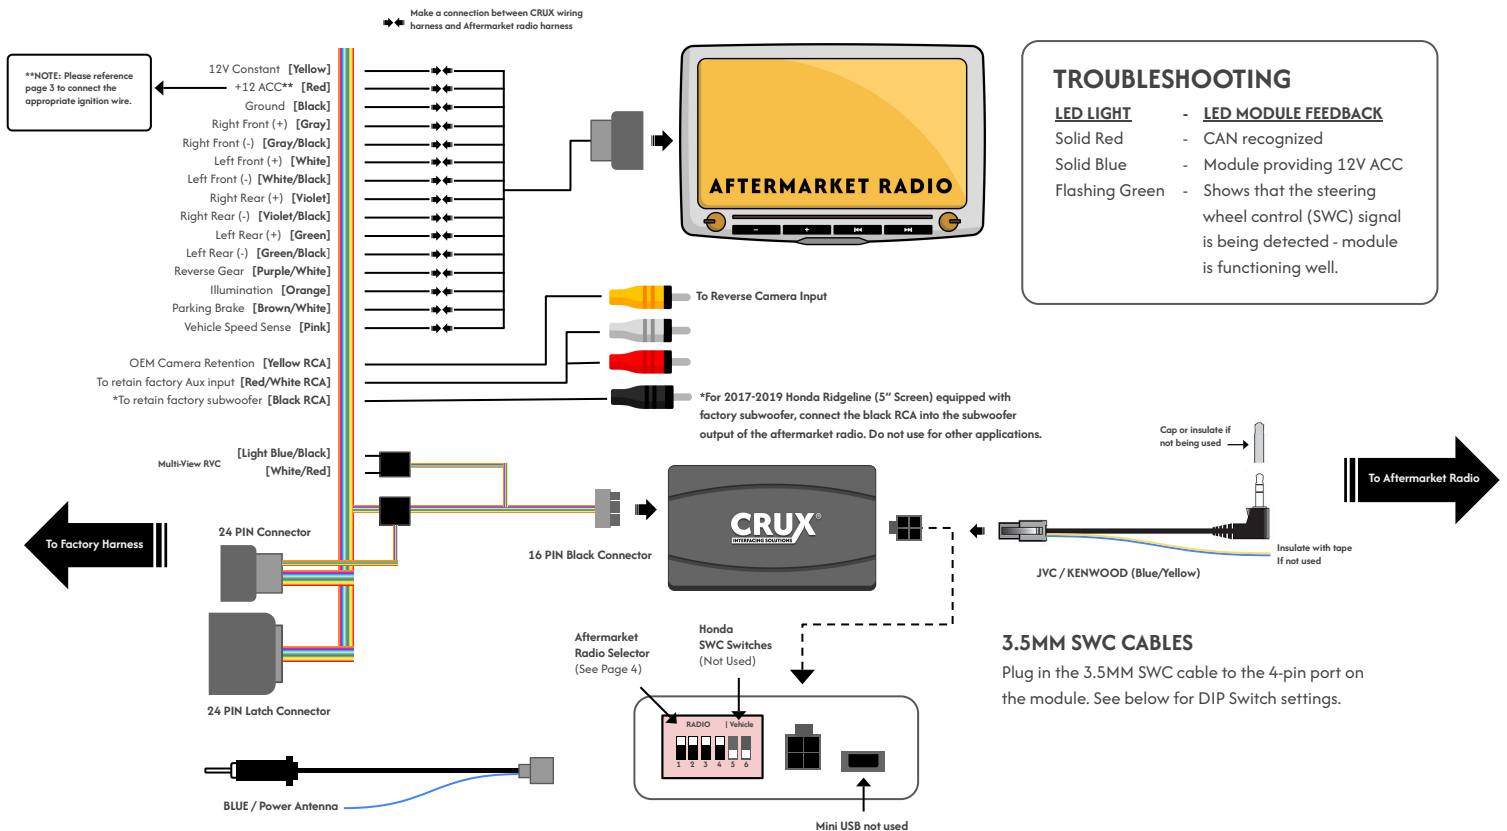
Make a connection between CRUX wiring harness and Aftermarket radio harness

**NOTE: Please reference page 3 to connect the appropriate ignition wire.

12V Constant [Yellow]
+12 ACC** [Red]
Ground [Black]
Right Front (+) [Gray]
Right Front (-) [Gray/Black]
Left Front (+) [White]
Left Front (-) [White/Black]
Right Rear (+) [Violet]
Right Rear (-) [Violet/Black]
Left Rear (+) [Green]
Left Rear (-) [Green/Black]
Reverse Gear [Purple/White]
Illumination [Orange]
Parking Brake [Brown/White]
Vehicle Speed Sense [Pink]

OEM Camera Retention [Yellow RCA]
To retain factory Aux input [Red/White RCA]
*To retain factory subwoofer [Black RCA]

AFTERMARKET RADIO

TROUBLESHOOTING

LED LIGHT - LED MODULE FEEDBACK
Solid Red - CAN recognized
Solid Blue - Module providing 12V ACC
Flashing Green - Shows that the steering wheel control (SWC) signal is being detected - module is functioning well.

To Reverse Camera Input

*For 2017-2019 Honda Ridgeline (5" Screen) equipped with factory subwoofer, connect the black RCA into the subwoofer output of the aftermarket radio. Do not use for other applications.

Multi-View RVC
[Light Blue/Black]
[White/Red]

Cap or insulate if not being used

To Aftermarket Radio

To Factory Harness

24 PIN Connector

16 PIN Black Connector

CRUX
INTERFACING SOLUTIONS

Insulate with tape If not used

JVC / KENWOOD (Blue/Yellow)

24 PIN Latch Connector

Aftermarket Radio Selector (See Page 4)

Honda SWC Switches (Not Used)

3.5MM SWC CABLES
Plug in the 3.5MM SWC cable to the 4-pin port on the module. See below for DIP Switch settings.

RADIO | Vehicle
1 2 3 4 5 6

BLUE / Power Antenna

Mini USB not used